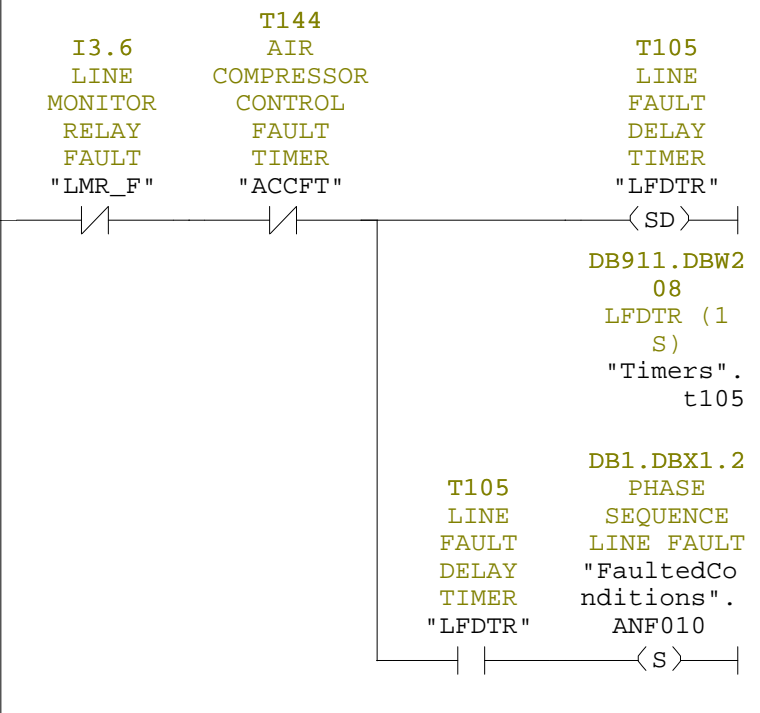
I3.6
LINE
MONITOR
RELAY
FAULT
"LMR_F"

T144
AIR
COMPRESSOR
CONTROL
FAULT
TIMER
"ACCFT"

T105
LINE
FAULT
DELAY
TIMER
"LFDTR"

SD

DB911.DBW208
LFDTR (1 S)
"Timers".t105

T105
LINE
FAULT
DELAY
TIMER
"LFDTR"

DB1.DBX1.2
PHASE
SEQUENCE
LINE FAULT
"FaultedConditions".ANF010

S